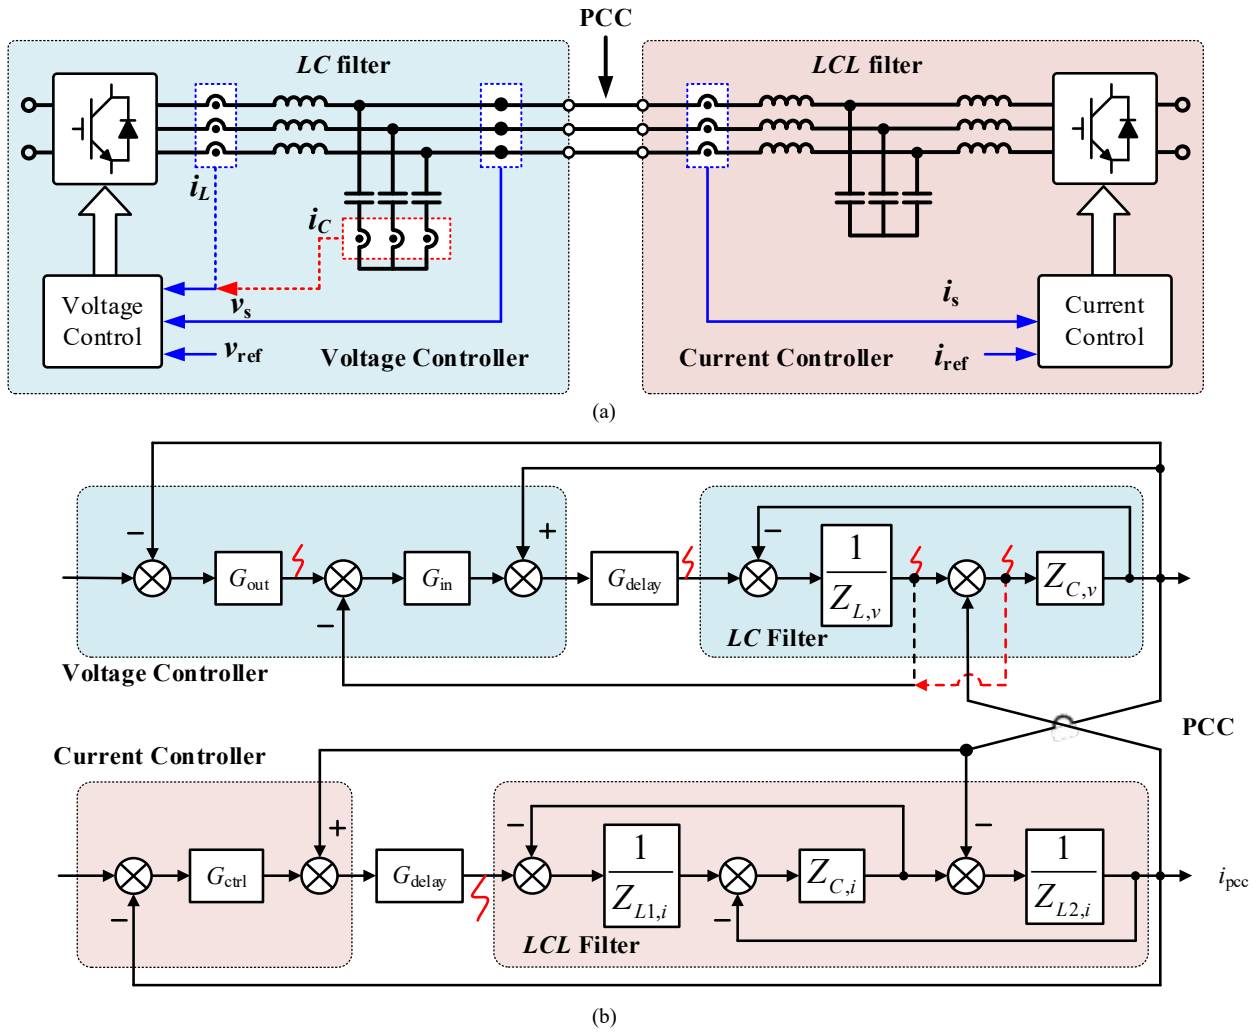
PCC

LC filter

LCL filter

$i_L$

$i_C$

$v_s$

$v_{ref}$

Voltage Control

Voltage Controller

$i_s$

$i_{ref}$

Current Control

Current Controller

(a)

−

$G_{out}$

$G_{in}$

+

$G_{delay}$

−

$\frac{1}{Z_{L,v}}$

$Z_{C,v}$

−

LC Filter

Voltage Controller

PCC

Current Controller

+

$G_{ctrl}$

$G_{delay}$

−

$\frac{1}{Z_{L1,i}}$

$Z_{C,i}$

−

$\frac{1}{Z_{L2,i}}$

$i_{pcc}$

−

−

LCL Filter

(b)